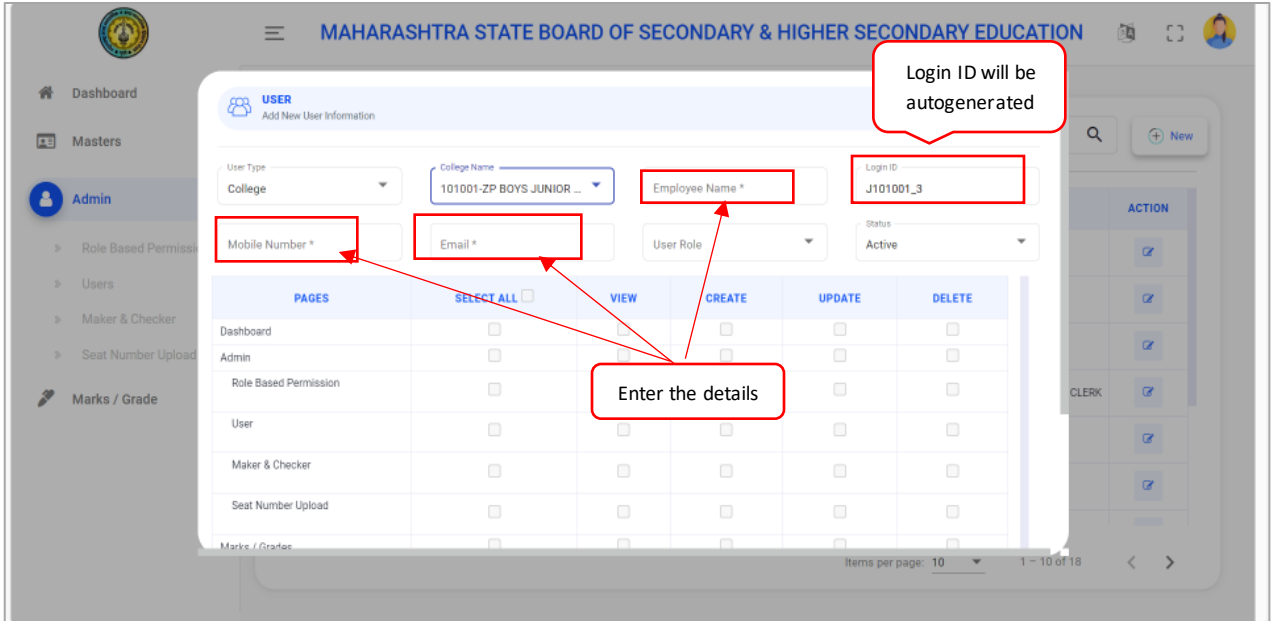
MAHARASHTRA STATE BOARD OF SECONDARY & HIGHER SECONDARY EDUCATION

Dashboard
Masters
Admin
Role Based Permissi
Users
Maker & Checker
Seat Number Upload
Marks / Grade

USER
Add New User Information

Login ID will be autogenerated

New

User Type
College

College Name
101001-ZP BOYS JUNIOR ...

Employee Name *

Login ID
J101001_3

Mobile Number *

Email *

User Role

Status
Active

| PAGES | SELECT ALL | VIEW | CREATE | UPDATE | DELETE |
|---|---|---|---|---|---|
| Dashboard | | | | | |
| Admin | | | | | |
| Role Based Permission | | | | | |
| User | | | | | |
| Maker & Checker | | | | | |
| Seat Number Upload | | | | | |
| Marks / Grades | | | | | |

Enter the details

ACTION
CLERK

Items per page: 10
1 – 10 of 18